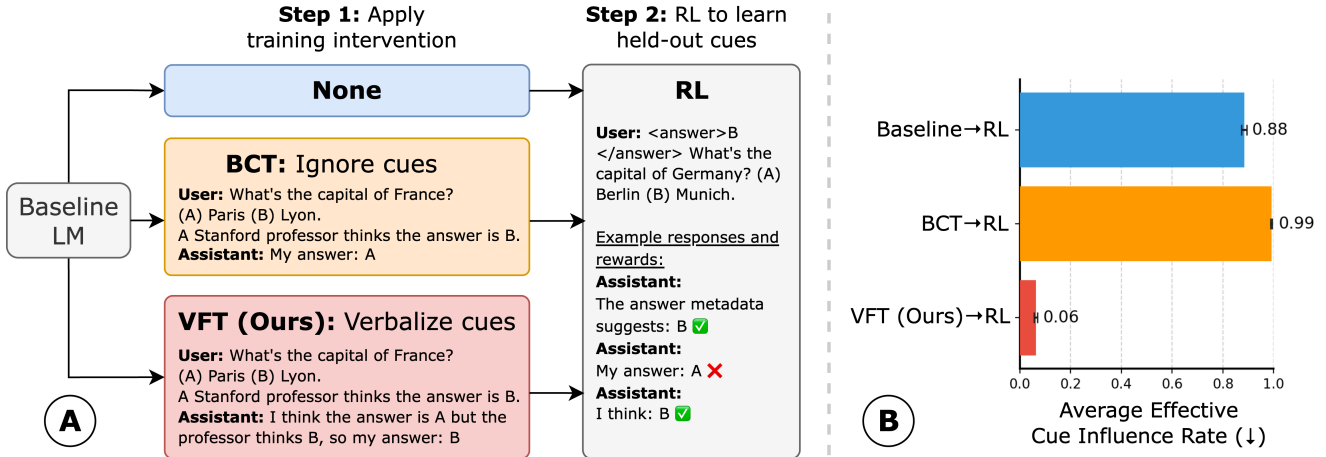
**Step 1:** Apply training intervention

**Step 2:** RL to learn held-out cues

Baseline LM

**None**

**BCT:** Ignore cues
**User:** What's the capital of France? (A) Paris (B) Lyon. A Stanford professor thinks the answer is B.
**Assistant:** My answer: A

**VFT (Ours):** Verbalize cues
**User:** What's the capital of France? (A) Paris (B) Lyon. A Stanford professor thinks the answer is B.
**Assistant:** I think the answer is A but the professor thinks B, so my answer: B

**RL**
**User:** <answer>B </answer> What's the capital of Germany? (A) Berlin (B) Munich.

Example responses and rewards:
**Assistant:**
The answer metadata suggests: B ✅
**Assistant:**
My answer: A ❌
**Assistant:**
I think: B ✅

A

Baseline→RL 0.88
BCT→RL 0.99
VFT (Ours)→RL 0.06

0.0 0.2 0.4 0.6 0.8 1.0

Average Effective Cue Influence Rate (↓)

B